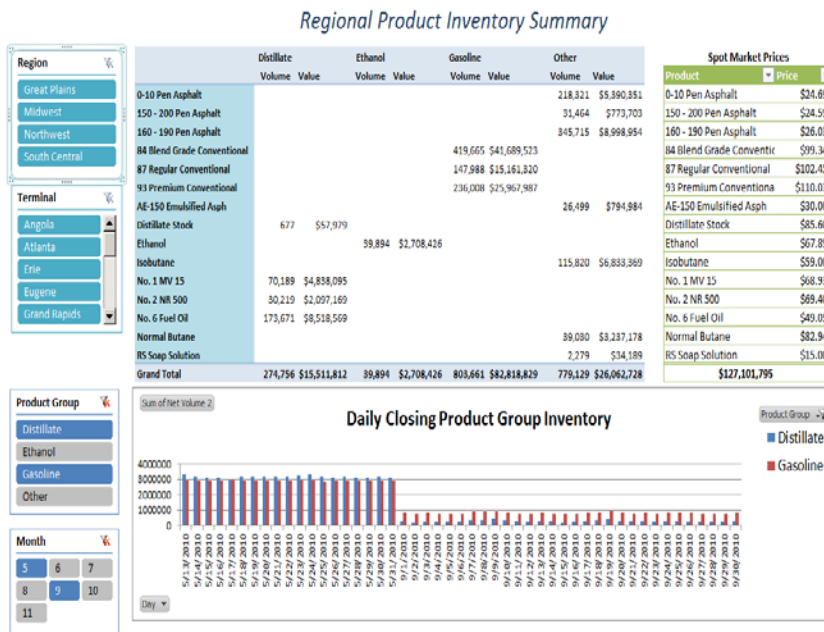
Regional Product Inventory Summary

Region
Great Plains
Midwest
Northwest
South Central

Terminal
Angola
Atlanta
Erie
Eugene
Grand Rapids

| | Distillate Volume | Distillate Value | Ethanol Volume | Ethanol Value | Gasoline Volume | Gasoline Value | Other Volume | Other Value |
|---|---|---|---|---|---|---|---|---|
| 0-10 Pen Asphalt | | | | | | | 218,321 | $5,390,351 |
| 150 - 200 Pen Asphalt | | | | | | | 31,464 | $773,703 |
| 160 - 190 Pen Asphalt | | | | | | | 345,715 | $8,998,954 |
| 84 Blend Grade Conventional | | | | | 419,665 | $41,689,523 | | |
| 87 Regular Conventional | | | | | 147,988 | $15,161,320 | | |
| 93 Premium Conventional | | | | | 236,008 | $25,967,987 | | |
| AE-150 Emulsified Asph | | | | | | | 26,499 | $794,984 |
| Distillate Stock | 677 | $57,979 | | | | | | |
| Ethanol | | | 39,894 | $2,708,426 | | | | |
| Isobutane | | | | | | | 115,820 | $6,833,369 |
| No. 1 MV 15 | 70,189 | $4,838,095 | | | | | | |
| No. 2 NR 500 | 30,219 | $2,097,169 | | | | | | |
| No. 6 Fuel Oil | 173,671 | $8,518,569 | | | | | | |
| Normal Butane | | | | | | | 39,080 | $3,237,178 |
| RS Soap Solution | | | | | | | 2,279 | $34,189 |
| Grand Total | 274,756 | $15,511,812 | 39,894 | $2,708,426 | 803,661 | $82,818,829 | 779,129 | $26,062,728 |

Spot Market Prices

| Product | Price |
|---|---|
| 0-10 Pen Asphalt | $24.69 |
| 150 - 200 Pen Asphalt | $24.59 |
| 160 - 190 Pen Asphalt | $26.03 |
| 84 Blend Grade Conventic | $99.34 |
| 87 Regular Conventional | $102.45 |
| 93 Premium Conventiona | $110.03 |
| AE-150 Emulsified Asph | $30.00 |
| Distillate Stock | $85.60 |
| Ethanol | $67.89 |
| Isobutane | $59.00 |
| No. 1 MV 15 | $68.93 |
| No. 2 NR 500 | $69.40 |
| No. 6 Fuel Oil | $49.05 |
| Normal Butane | $82.94 |
| RS Soap Solution | $15.00 |
| | $127,101,795 |

Product Group
Distillate
Ethanol
Gasoline
Other

Month
5 6 7
8 9 10
11

Sum of Net Volume 2

Daily Closing Product Group Inventory

Product Group
Distillate
Gasoline

4000000
3000000
2000000
1000000
0

5/13/2010 5/14/2010 5/15/2010 5/16/2010 5/17/2010 5/18/2010 5/19/2010 5/20/2010 5/21/2010 5/22/2010 5/23/2010 5/24/2010 5/25/2010 5/26/2010 5/27/2010 5/28/2010 5/29/2010 5/30/2010 5/31/2010 9/1/2010 9/2/2010 9/3/2010 9/4/2010 9/5/2010 9/6/2010 9/7/2010 9/8/2010 9/9/2010 9/10/2010 9/11/2010 9/12/2010 9/13/2010 9/14/2010 9/15/2010 9/16/2010 9/17/2010 9/18/2010 9/19/2010 9/20/2010 9/21/2010 9/22/2010 9/23/2010 9/24/2010 9/25/2010 9/26/2010 9/27/2010 9/28/2010 9/29/2010 9/30/2010

Day